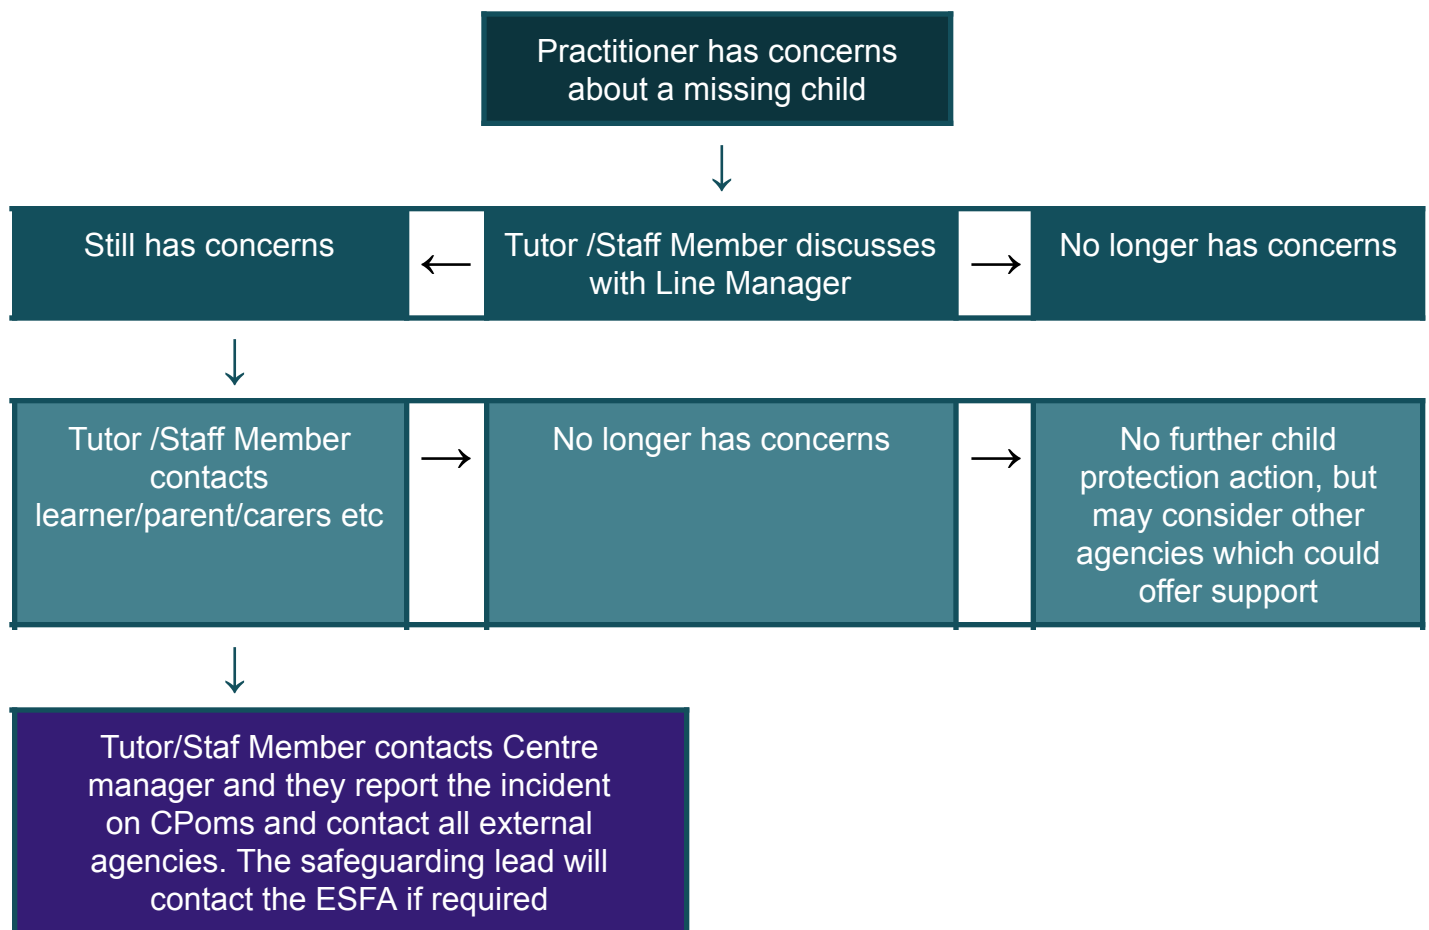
Practitioner has concerns about a missing child

Still has concerns

Tutor /Staff Member discusses with Line Manager

No longer has concerns

Tutor /Staff Member contacts learner/parent/carers etc

No longer has concerns

No further child protection action, but may consider other agencies which could offer support

Tutor/Staf Member contacts Centre manager and they report the incident on CPoms and contact all external agencies. The safeguarding lead will contact the ESFA if required